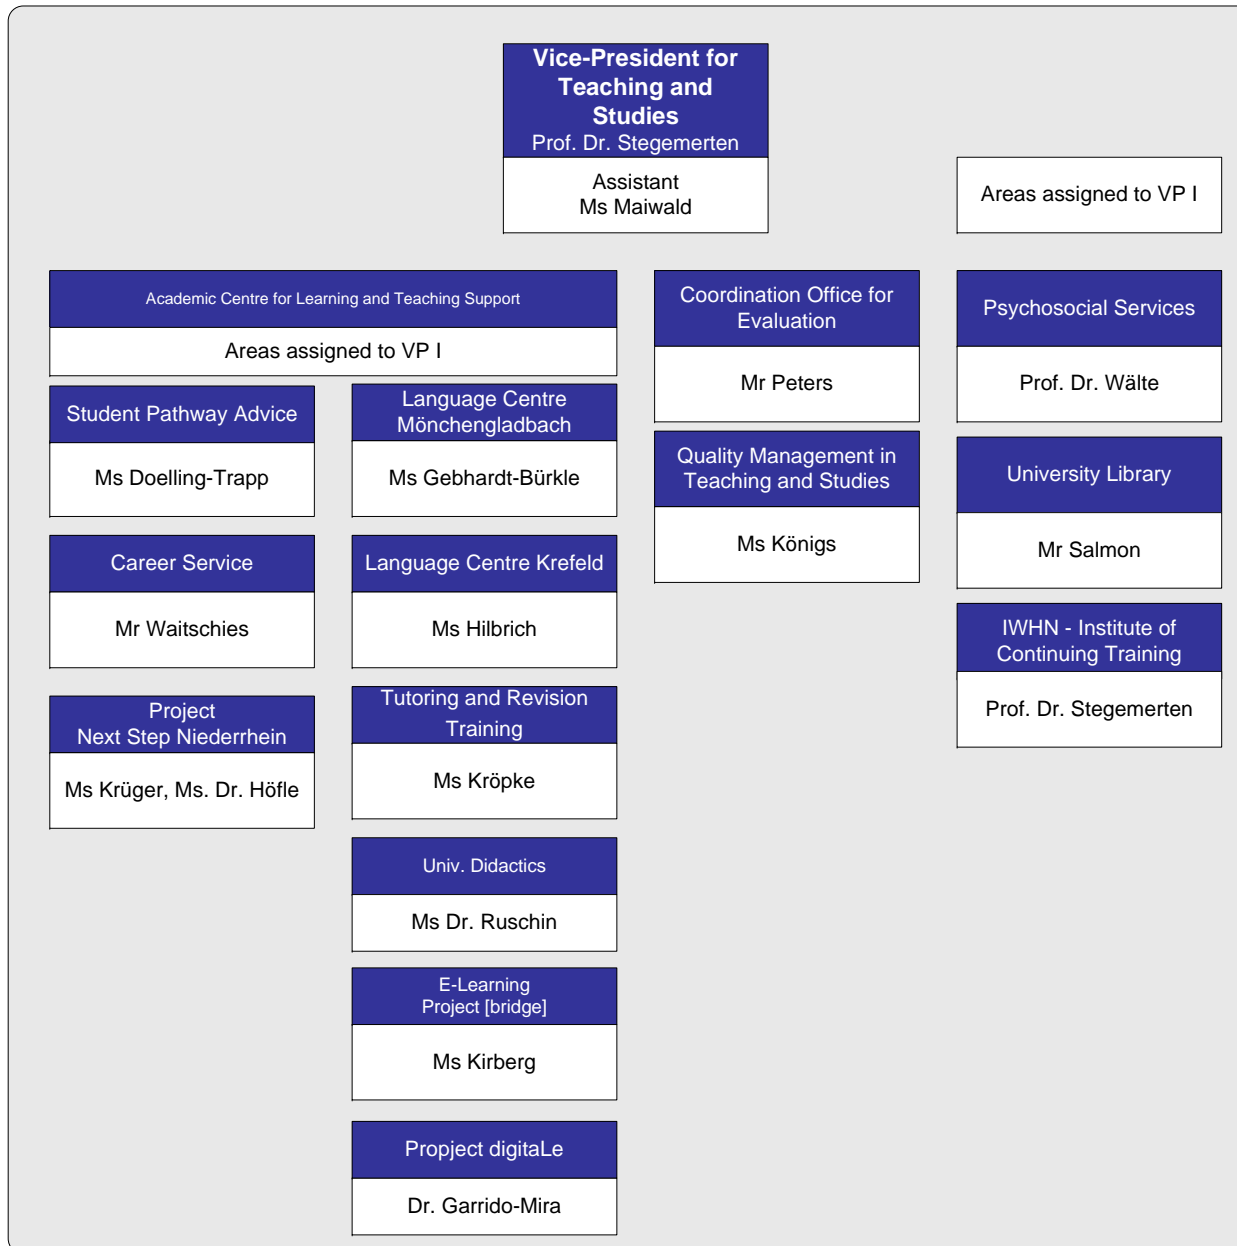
Vice-President for Teaching and Studies
Prof. Dr. Stegemerten

Assistant
Ms Maiwald

Areas assigned to VP I

Academic Centre for Learning and Teaching Support

Areas assigned to VP I

Student Pathway Advice

Ms Doelling-Trapp

Language Centre Mönchengladbach

Ms Gebhardt-Bürkle

Career Service

Mr Waitschies

Language Centre Krefeld

Ms Hilbrich

Project
Next Step Niederrhein

Ms Krüger, Ms. Dr. Höfle

Tutoring and Revision Training

Ms Kröpke

Univ. Didactics

Ms Dr. Ruschin

E-Learning
Project [bridge]

Ms Kirberg

Propject digitaLe

Dr. Garrido-Mira

Coordination Office for Evaluation

Mr Peters

Quality Management in Teaching and Studies

Ms Königs

Psychosocial Services

Prof. Dr. Wälte

University Library

Mr Salmon

IWHN - Institute of Continuing Training

Prof. Dr. Stegemerten